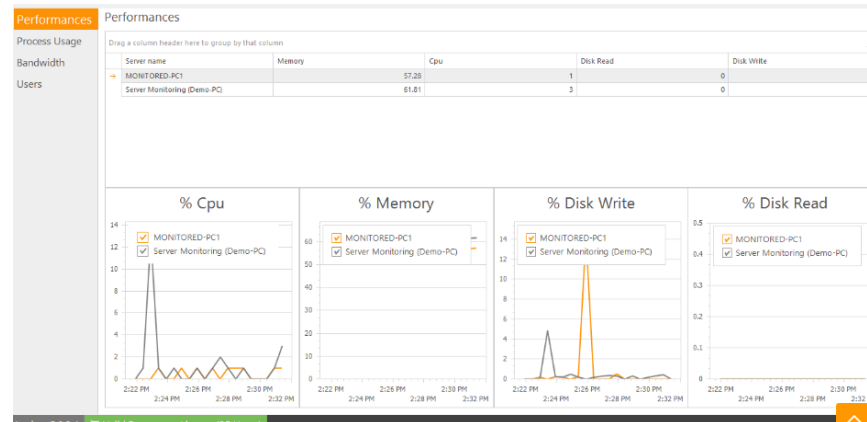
Performances
Process Usage
Bandwidth
Users

Performances

Drag a column header here to group by that column

| Server name | Memory | Cpu | Disk Read | Disk Write |
|---|---|---|---|---|
| MONITORED-PC1 | 57.28 | 1 | 0 | |
| Server Monitoring (Demo-PC) | 61.81 | 3 | 0 | |

% Cpu
MONITORED-PC1
Server Monitoring (Demo-PC)
14
12
10
2
0
2:22 PM
2:24 PM
2:26 PM
2:28 PM
2:30 PM
2:32 PM

% Memory
MONITORED-PC1
Server Monitoring (Demo-PC)
60
50
40
30
20
10
0
2:22 PM
2:24 PM
2:26 PM
2:28 PM
2:30 PM
2:32 PM

% Disk Write
MONITORED-PC1
Server Monitoring (Demo-PC)
14
12
10
8
6
4
2
0
2:22 PM
2:24 PM
2:26 PM
2:28 PM
2:30 PM
2:32 PM

% Disk Read
MONITORED-PC1
Server Monitoring (Demo-PC)
0.5
0.4
0.3
0.2
0.1
0
2:22 PM
2:24 PM
2:26 PM
2:28 PM
2:30 PM